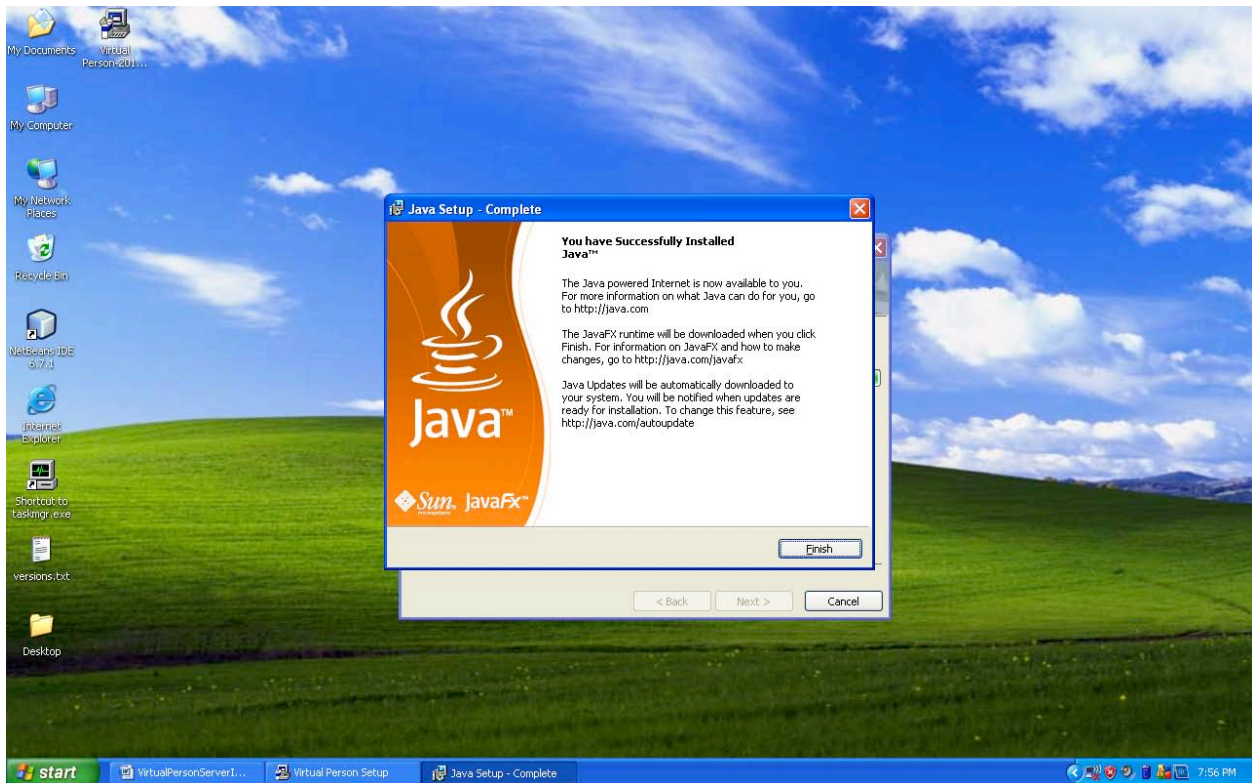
My Documents

Virtual Person-201...

My Computer

My Network Places

Recycle Bin

NetBeans IDE 6.7.1

Internet Explorer

Shortcut to taskmgr.exe

versions.txt

Desktop

Java Setup - Complete

You have Successfully Installed Java™

The Java powered Internet is now available to you. For more information on what Java can do for you, go to http://java.com

The JavaFX runtime will be downloaded when you click Finish. For information on JavaFX and how to make changes, go to http://java.com/javafx

Java Updates will be automatically downloaded to your system. You will be notified when updates are ready for installation. To change this feature, see http://java.com/autoupdate

Java™

Sun JavaFx™

Finish

< Back

Next >

Cancel

start

VirtualPersonServerI...

Virtual Person Setup

Java Setup - Complete

7:56 PM